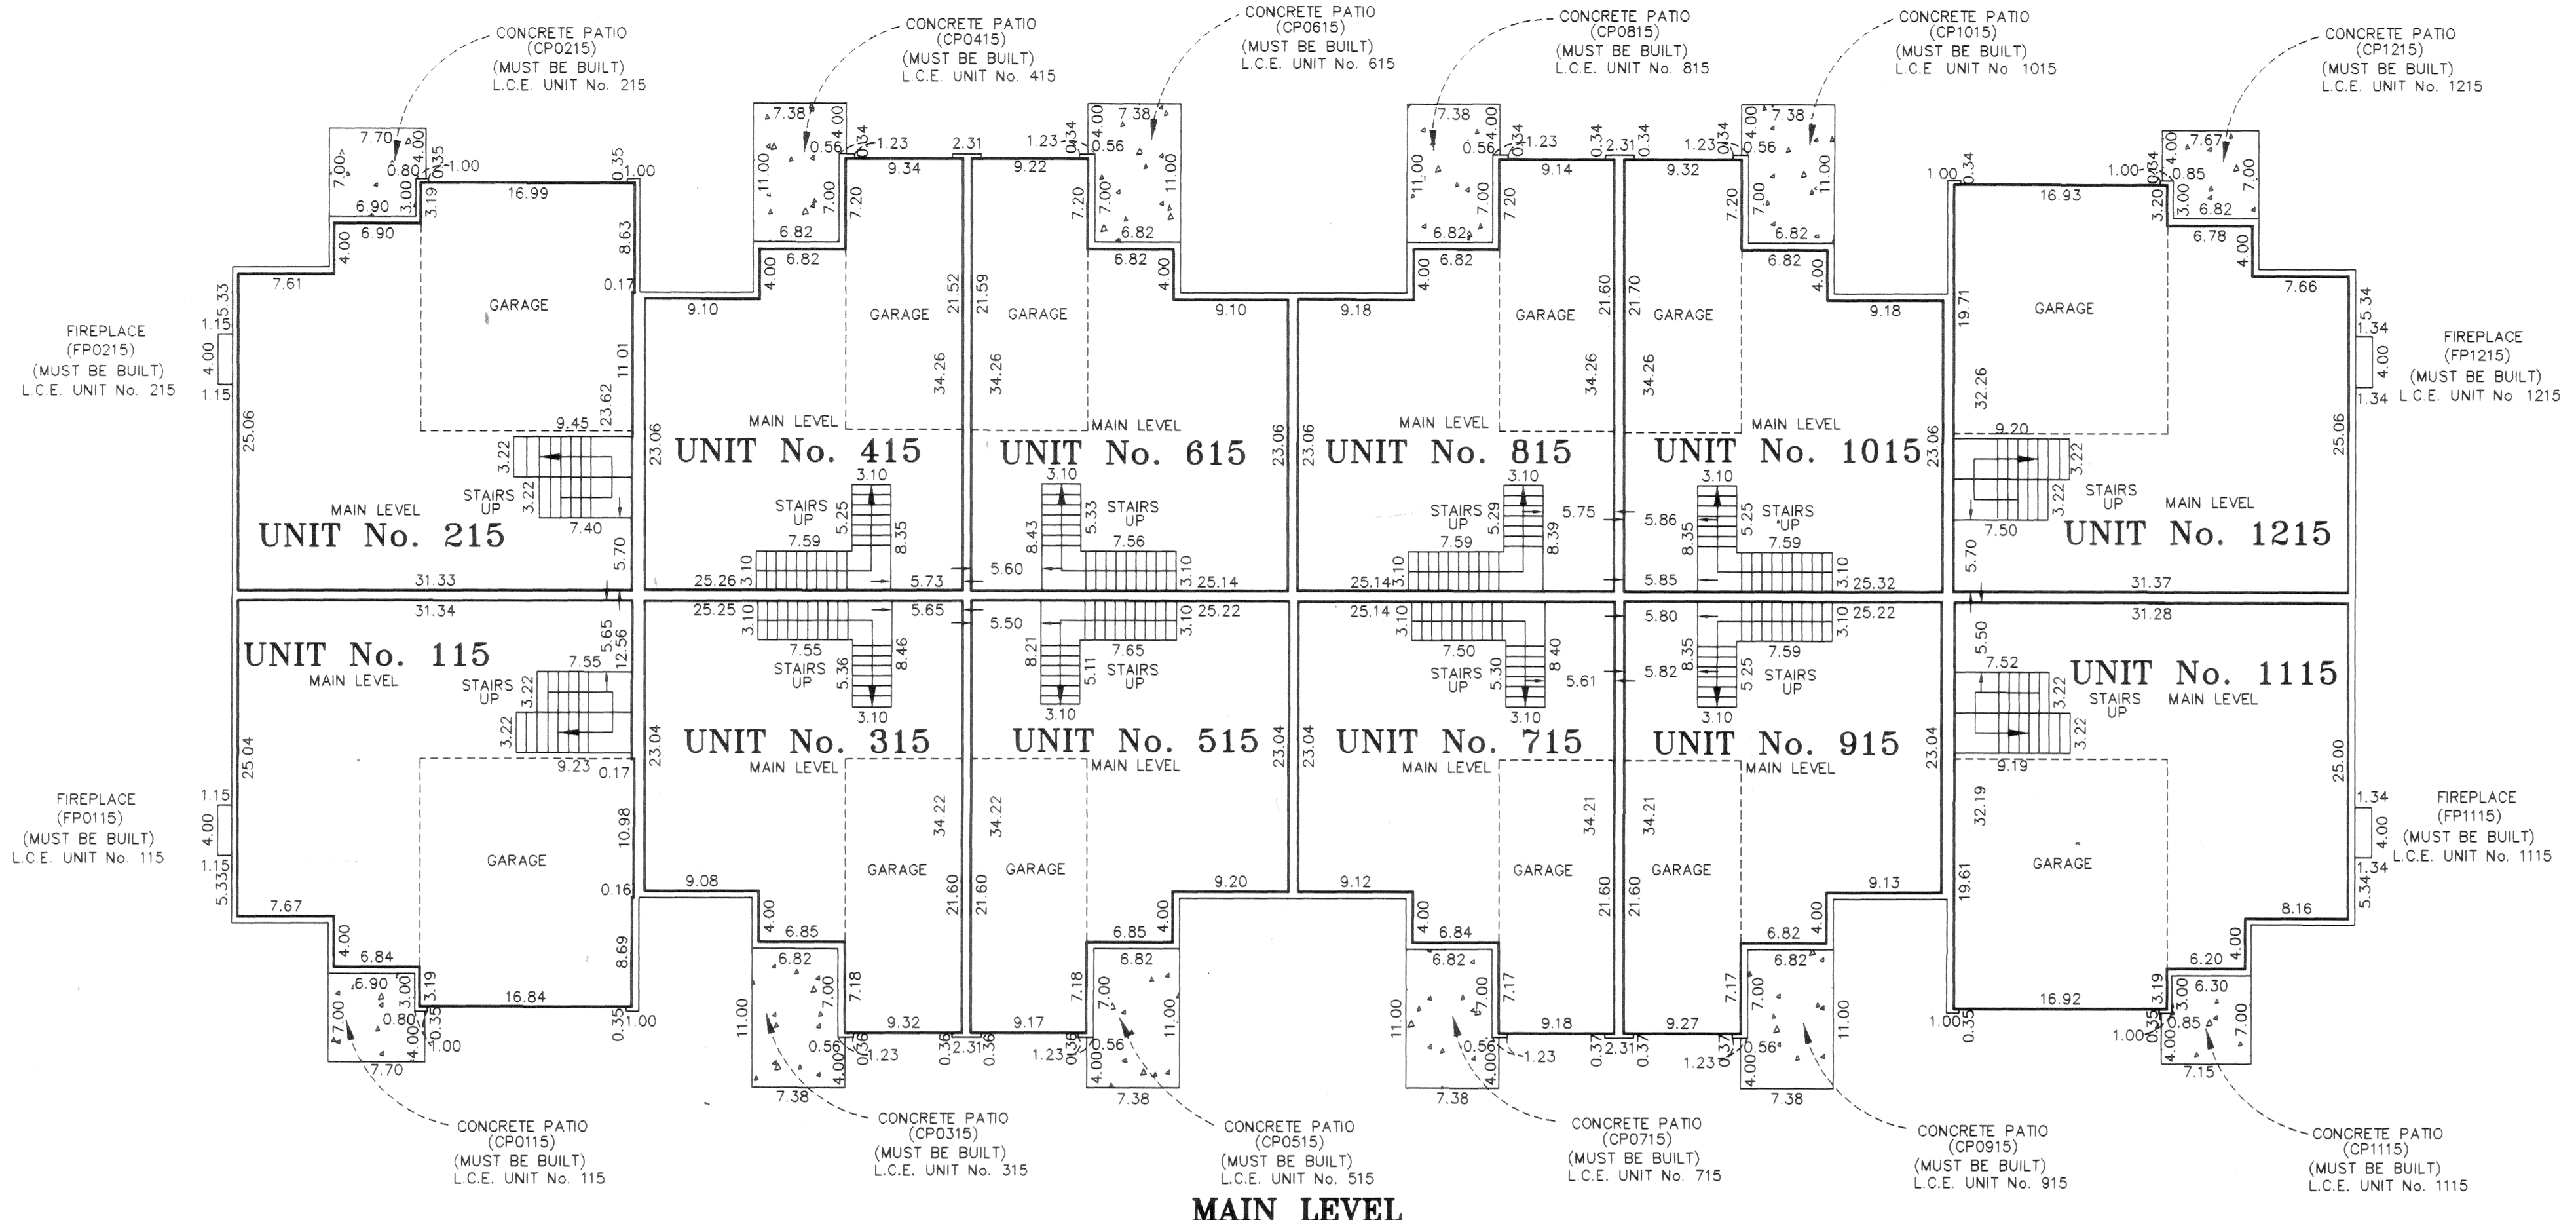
CONCRETE PATIO
(CP0215)
(MUST BE BUILT)
L.C.E. UNIT No. 215

CONCRETE PATIO
(CP0415)
(MUST BE BUILT)
L.C.E. UNIT No. 415

CONCRETE PATIO
(CP0615)
(MUST BE BUILT)
L.C.E. UNIT No. 615

CONCRETE PATIO
(CP0815)
(MUST BE BUILT)
L.C.E. UNIT No. 815

CONCRETE PATIO
(CP1015)
(MUST BE BUILT)
L.C.E. UNIT No 1015

CONCRETE PATIO
(CP1215)
(MUST BE BUILT)
L.C.E. UNIT No. 1215

FIREPLACE
(FP0215)
(MUST BE BUILT)
L.C.E. UNIT No. 215

FIREPLACE
(FP1215)
(MUST BE BUILT)
L.C.E. UNIT No 1215

GARAGE
MAIN LEVEL
UNIT No. 215
STAIRS UP

GARAGE
MAIN LEVEL
UNIT No. 415
STAIRS UP

GARAGE
MAIN LEVEL
UNIT No. 615
STAIRS UP

GARAGE
MAIN LEVEL
UNIT No. 815
STAIRS UP

GARAGE
MAIN LEVEL
UNIT No. 1015
STAIRS UP

GARAGE
MAIN LEVEL
UNIT No. 1215
STAIRS UP

UNIT No. 115
MAIN LEVEL
STAIRS UP
GARAGE

UNIT No. 315
MAIN LEVEL
STAIRS UP
GARAGE

UNIT No. 515
MAIN LEVEL
STAIRS UP
GARAGE

UNIT No. 715
MAIN LEVEL
STAIRS UP
GARAGE

UNIT No. 915
MAIN LEVEL
STAIRS UP
GARAGE

UNIT No. 1115
MAIN LEVEL
STAIRS UP
GARAGE

FIREPLACE
(FP0115)
(MUST BE BUILT)
L.C.E. UNIT No. 115

FIREPLACE
(FP1115)
(MUST BE BUILT)
L.C.E. UNIT No. 1115

CONCRETE PATIO
(CP0115)
(MUST BE BUILT)
L.C.E. UNIT No. 115

CONCRETE PATIO
(CP0315)
(MUST BE BUILT)
L.C.E. UNIT No. 315

CONCRETE PATIO
(CP0515)
(MUST BE BUILT)
L.C.E. UNIT No. 515

CONCRETE PATIO
(CP0715)
(MUST BE BUILT)
L.C.E. UNIT No. 715

CONCRETE PATIO
(CP0915)
(MUST BE BUILT)
L.C.E. UNIT No. 915

CONCRETE PATIO
(CP1115)
(MUST BE BUILT)
L.C.E. UNIT No. 1115

MAIN LEVEL